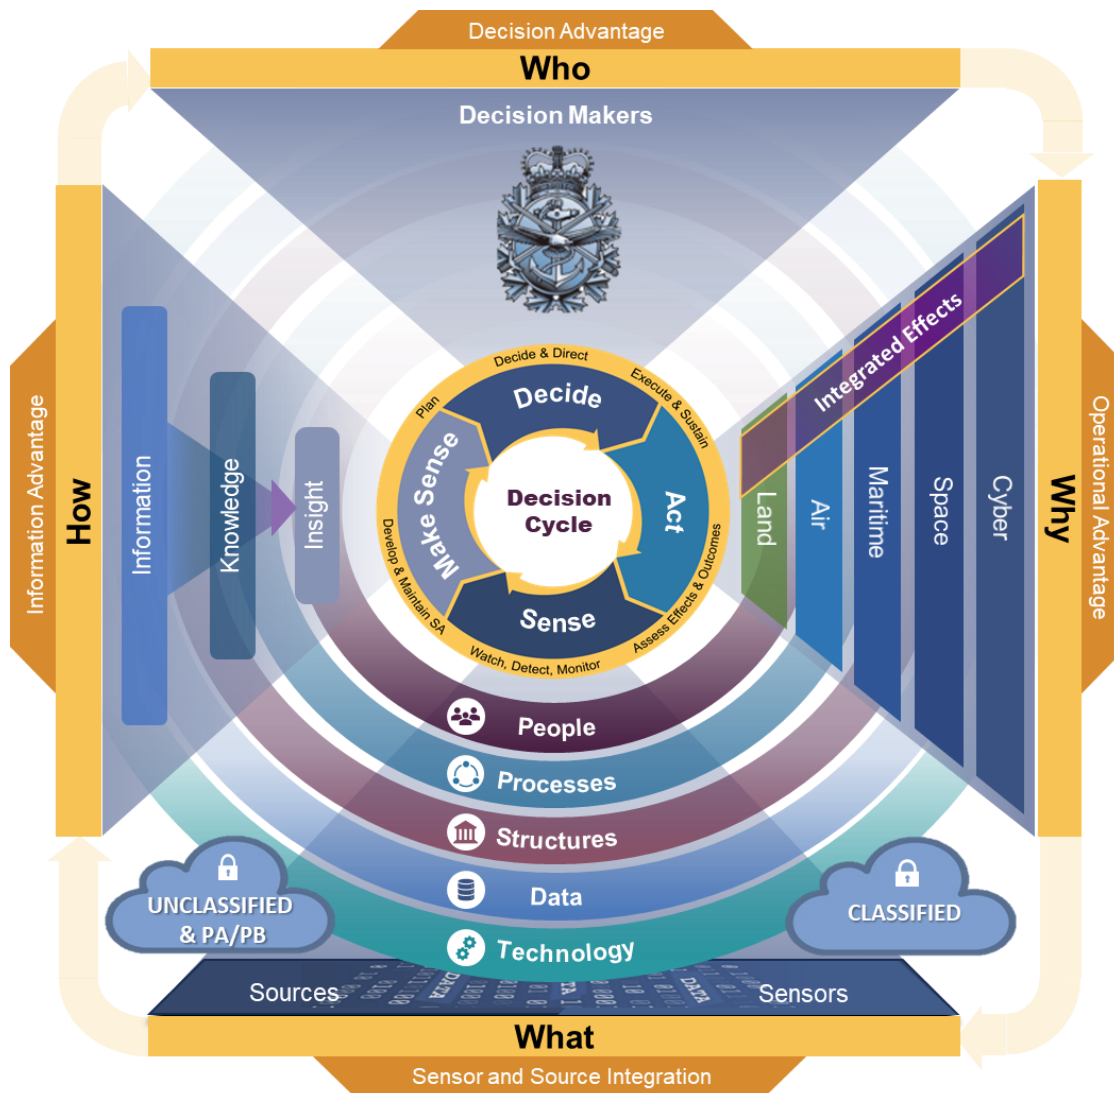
Decision Advantage
Who
Decision Makers

Information Advantage
How
Information
Knowledge
Insight

Decide & Direct
Plan
Decide
Execute & Sustain
Make Sense
Decision Cycle
Act
Develop & Maintain SA
Sense
Assess Effects & Outcomes
Watch, Detect, Monitor

Integrated Effects
Land
Air
Maritime
Space
Cyber
Why
Operational Advantage

People
Processes
Structures
Data
Technology

UNCLASSIFIED & PA/PB
CLASSIFIED

Sources
Sensors
What
Sensor and Source Integration